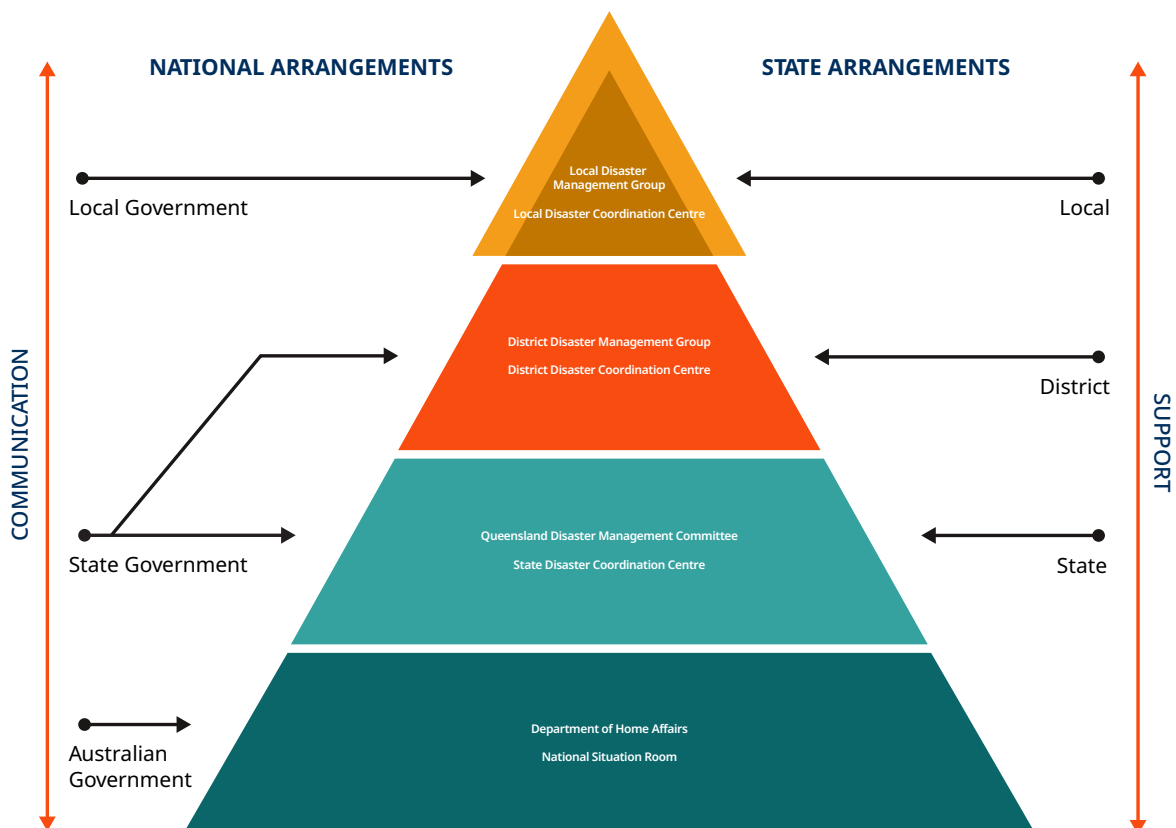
NATIONAL ARRANGEMENTS

STATE ARRANGEMENTS

COMMUNICATION

SUPPORT

Local Government

Local Disaster Management Group

Local Disaster Coordination Centre

Local

District Disaster Management Group

District Disaster Coordination Centre

District

State Government

Queensland Disaster Management Committee

State Disaster Coordination Centre

State

Australian Government

Department of Home Affairs

National Situation Room